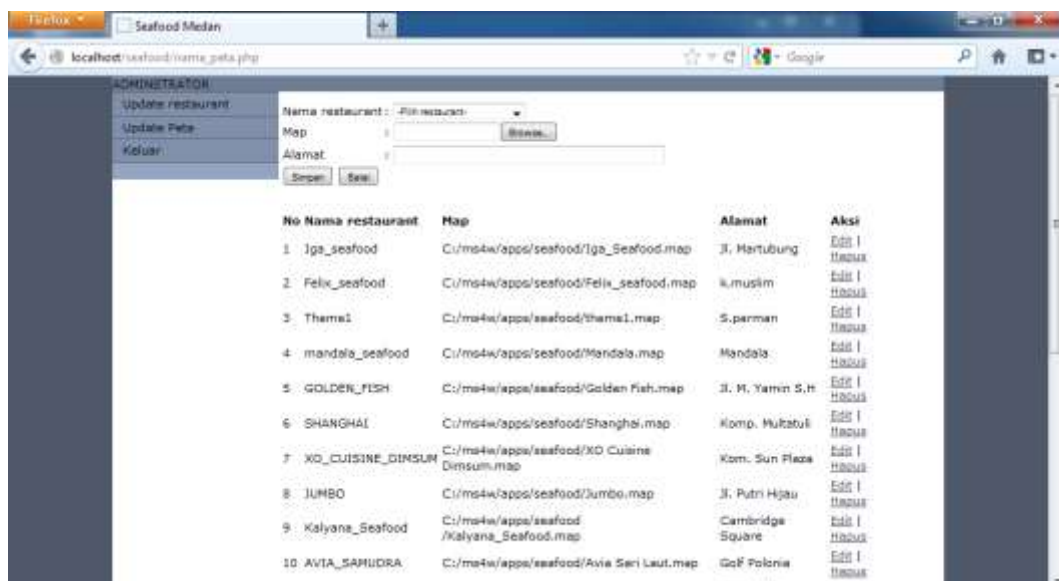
Firefox

Seafood Medan

localhost/seafood/nama_peta.php

Google

ADMINISTRATOR

Update restaurant

Update Peta

Keluar

Nama restaurant : -Pilih restaurant-

Map :

Browse...

Alamat :

Simpan Batal

| No | Nama restaurant | Map | Alamat | Aksi |
|---|---|---|---|---|
| 1 | Iga_seafood | C:/ms4w/apps/seafood/Iga_Seafood.map | Jl. Martubung | Edit \| Hapus |
| 2 | Felix_seafood | C:/ms4w/apps/seafood/Felix_seafood.map | k.muslim | Edit \| Hapus |
| 3 | Theme1 | C:/ms4w/apps/seafood/theme1.map | S.parman | Edit \| Hapus |
| 4 | mandala_seafood | C:/ms4w/apps/seafood/Mandala.map | Mandala | Edit \| Hapus |
| 5 | GOLDEN_FISH | C:/ms4w/apps/seafood/Golden Fish.map | Jl. M. Yamin S.H | Edit \| Hapus |
| 6 | SHANGHAI | C:/ms4w/apps/seafood/Shanghai.map | Komp. Multatuli | Edit \| Hapus |
| 7 | XO_CUISINE_DIMSUM | C:/ms4w/apps/seafood/XO Cuisine Dimsum.map | Kom. Sun Plaza | Edit \| Hapus |
| 8 | JUMBO | C:/ms4w/apps/seafood/Jumbo.map | Jl. Putri Hijau | Edit \| Hapus |
| 9 | Kalyana_Seafood | C:/ms4w/apps/seafood /Kalyana_Seafood.map | Cambridge Square | Edit \| Hapus |
| 10 | AVIA_SAMUDRA | C:/ms4w/apps/seafood/Avia Sari Laut.map | Golf Polonia | Edit \| Hapus |